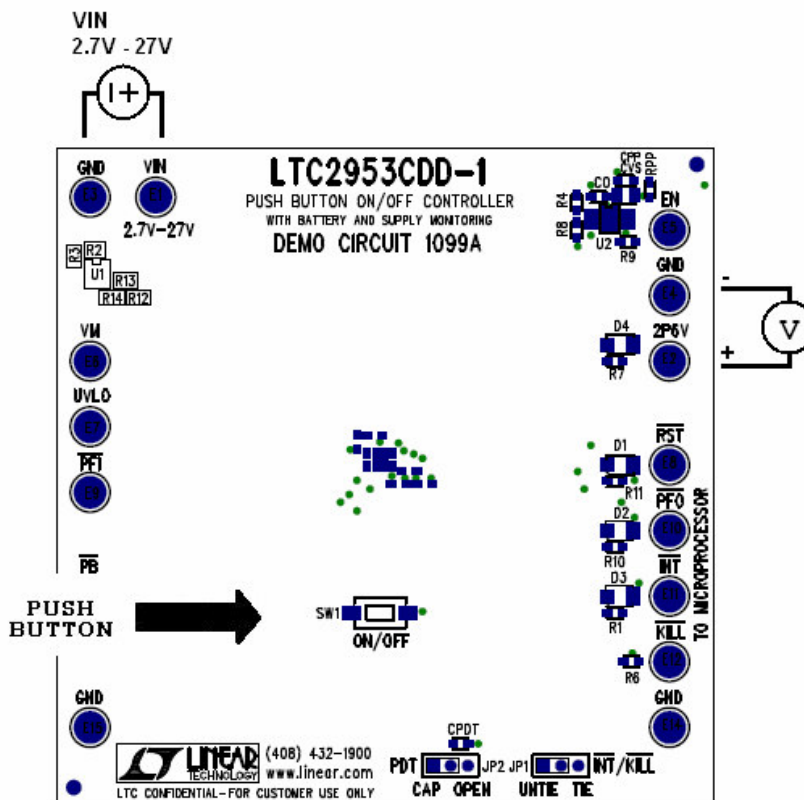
VIN
2.7V - 27V

GND E3
VIN E1
2.7V-27V

LTC2953CDD-1
PUSH BUTTON ON/OFF CONTROLLER
WITH BATTERY AND SUPPLY MONITORING
DEMO CIRCUIT 1099A

CPP CVS RPP
C0
R4
R8
U2
R9
EN E5
GND E4
2P5V E2
D4
R7

R3 R2 U1 R13 R14 R12

VM E8
UVLO E7
$\overline{PFI}$ E9

$\overline{RST}$ E6
D1
R11
$\overline{PFO}$ E10
D2
R10
$\overline{INT}$ E11
D3
R1
$\overline{KILL}$ E12
R6
TO MICROPROCESSOR

$\overline{PB}$

PUSH BUTTON

SW1
ON/OFF

GND E13
GND E14

- V +

LINEAR TECHNOLOGY (408) 432-1900 www.linear.com
LTC CONFIDENTIAL-FOR CUSTOMER USE ONLY

CPDT
PDT JP2 JP1 INT/KILL
CAP OPEN UNTIE TIE